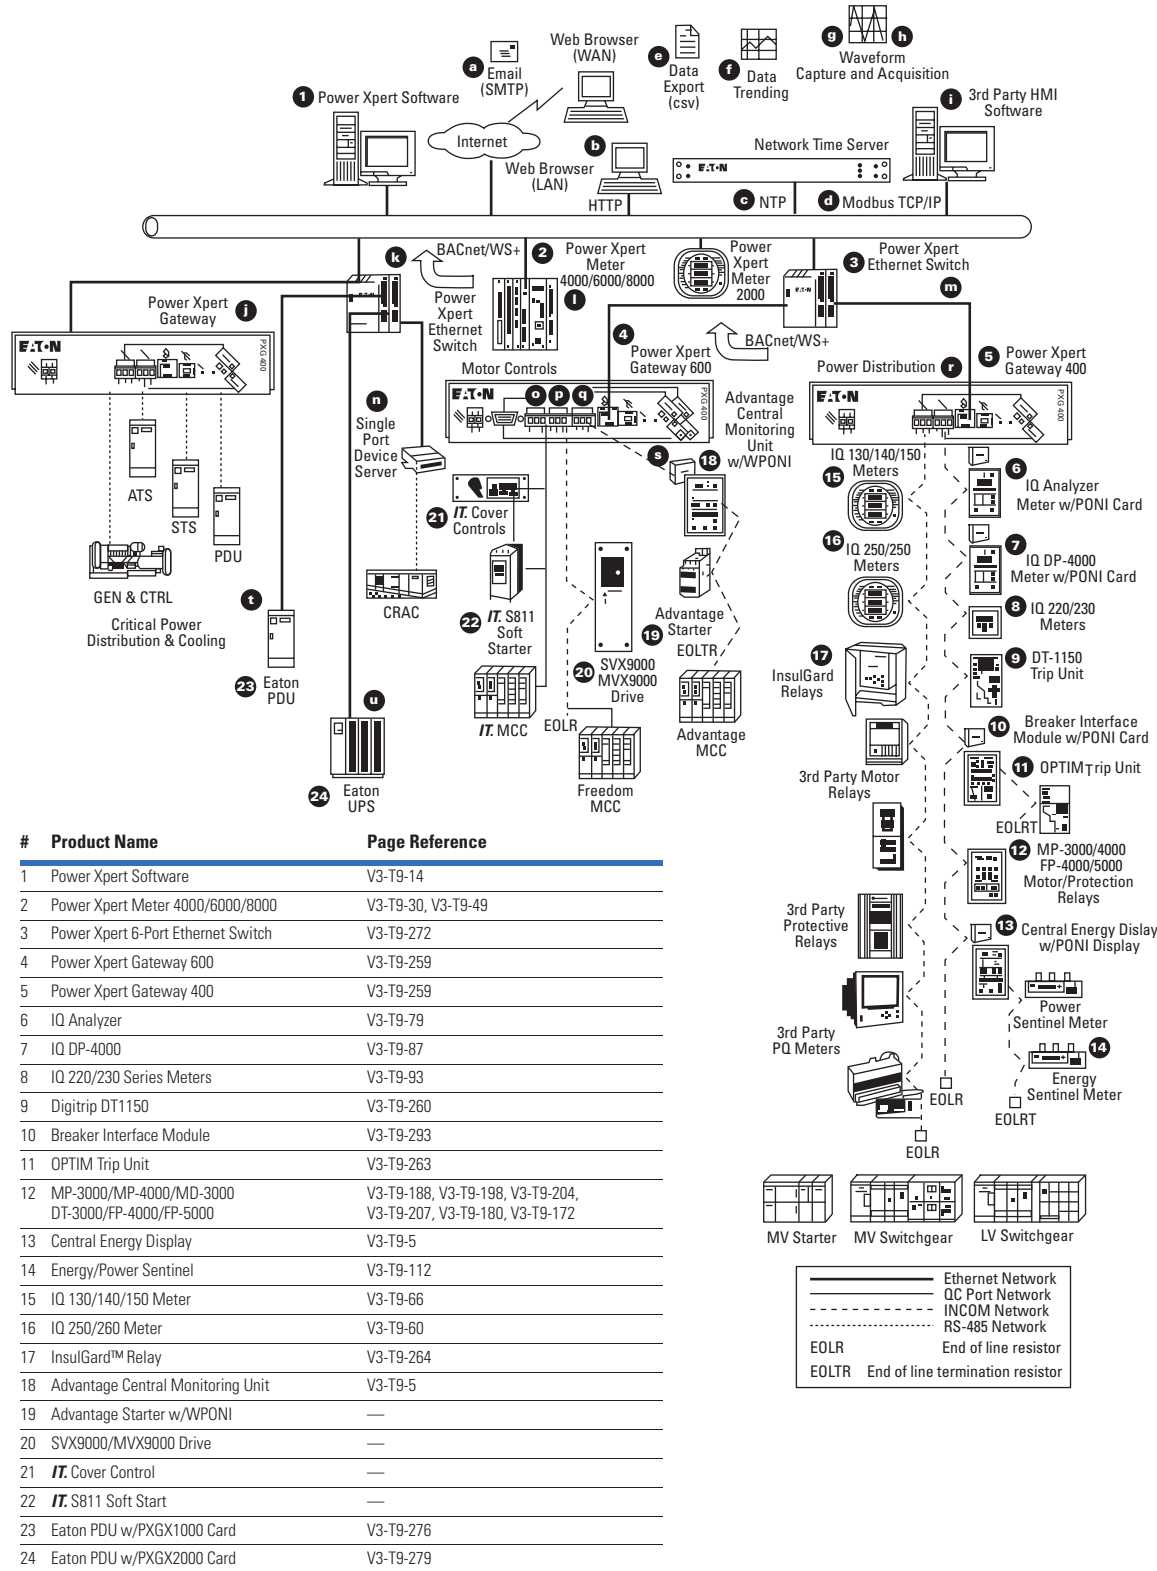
a Email (SMTP)

Web Browser (WAN)

e Data Export (csv)

f Data Trending

g h Waveform Capture and Acquisition

1 Power Xpert Software

i 3rd Party HMI Software

Internet

b Web Browser (LAN)

HTTP

Network Time Server

E·T·N

c NTP

d Modbus TCP/IP

k BACnet/WS+

2 Power Xpert Meter 4000/6000/8000

Power Xpert Meter 2000

3 Power Xpert Ethernet Switch

Power Xpert Gateway j

E·T·N

PXG 400

Power Xpert Ethernet Switch

l

m

4 Power Xpert Gateway 600

BACnet/WS+

Motor Controls

E·T·N

o p q

PXG 400

Advantage Central Monitoring Unit w/WPONI

Power Distribution r

5 Power Xpert Gateway 400

E·T·N

PXG 400

n Single Port Device Server

s 18

IQ 130/140/150 Meters

15

6 IQ Analyzer Meter w/PONI Card

ATS

STS

PDU

21 IT. Cover Controls

16 IQ 250/250 Meters

7 IQ DP-4000 Meter w/PONI Card

GEN & CTRL

Critical Power Distribution & Cooling

CRAC

22 IT. S811 Soft Starter

Advantage Starter

19

EOLTR

8 IQ 220/230 Meters

t

23 Eaton PDU

20 SVX9000 MVX9000 Drive

17 InsulGard Relays

9 DT-1150 Trip Unit

IT. MCC

EOLR

Advantage MCC

10 Breaker Interface Module w/PONI Card

u

24 Eaton UPS

Freedom MCC

3rd Party Motor Relays

11 OPTIM Trip Unit

EOLRT

12 MP-3000/4000 FP-4000/5000 Motor/Protection Relays

3rd Party Protective Relays

13 Central Energy Dislay w/PONI Display

Power Sentinel Meter

3rd Party PQ Meters

14 Energy Sentinel Meter

EOLR

EOLRT

EOLR

MV Starter

MV Switchgear

LV Switchgear

Ethernet Network
QC Port Network
INCOM Network
RS-485 Network
EOLR End of line resistor
EOLTR End of line termination resistor

| # | Product Name | Page Reference |
|---|---|---|
| 1 | Power Xpert Software | V3-T9-14 |
| 2 | Power Xpert Meter 4000/6000/8000 | V3-T9-30, V3-T9-49 |
| 3 | Power Xpert 6-Port Ethernet Switch | V3-T9-272 |
| 4 | Power Xpert Gateway 600 | V3-T9-259 |
| 5 | Power Xpert Gateway 400 | V3-T9-259 |
| 6 | IQ Analyzer | V3-T9-79 |
| 7 | IQ DP-4000 | V3-T9-87 |
| 8 | IQ 220/230 Series Meters | V3-T9-93 |
| 9 | Digitrip DT1150 | V3-T9-260 |
| 10 | Breaker Interface Module | V3-T9-293 |
| 11 | OPTIM Trip Unit | V3-T9-263 |
| 12 | MP-3000/MP-4000/MD-3000 DT-3000/FP-4000/FP-5000 | V3-T9-188, V3-T9-198, V3-T9-204, V3-T9-207, V3-T9-180, V3-T9-172 |
| 13 | Central Energy Display | V3-T9-5 |
| 14 | Energy/Power Sentinel | V3-T9-112 |
| 15 | IQ 130/140/150 Meter | V3-T9-66 |
| 16 | IQ 250/260 Meter | V3-T9-60 |
| 17 | InsulGard™ Relay | V3-T9-264 |
| 18 | Advantage Central Monitoring Unit | V3-T9-5 |
| 19 | Advantage Starter w/WPONI | — |
| 20 | SVX9000/MVX9000 Drive | — |
| 21 | IT. Cover Control | — |
| 22 | IT. S811 Soft Start | — |
| 23 | Eaton PDU w/PXGX1000 Card | V3-T9-276 |
| 24 | Eaton PDU w/PXGX2000 Card | V3-T9-279 |